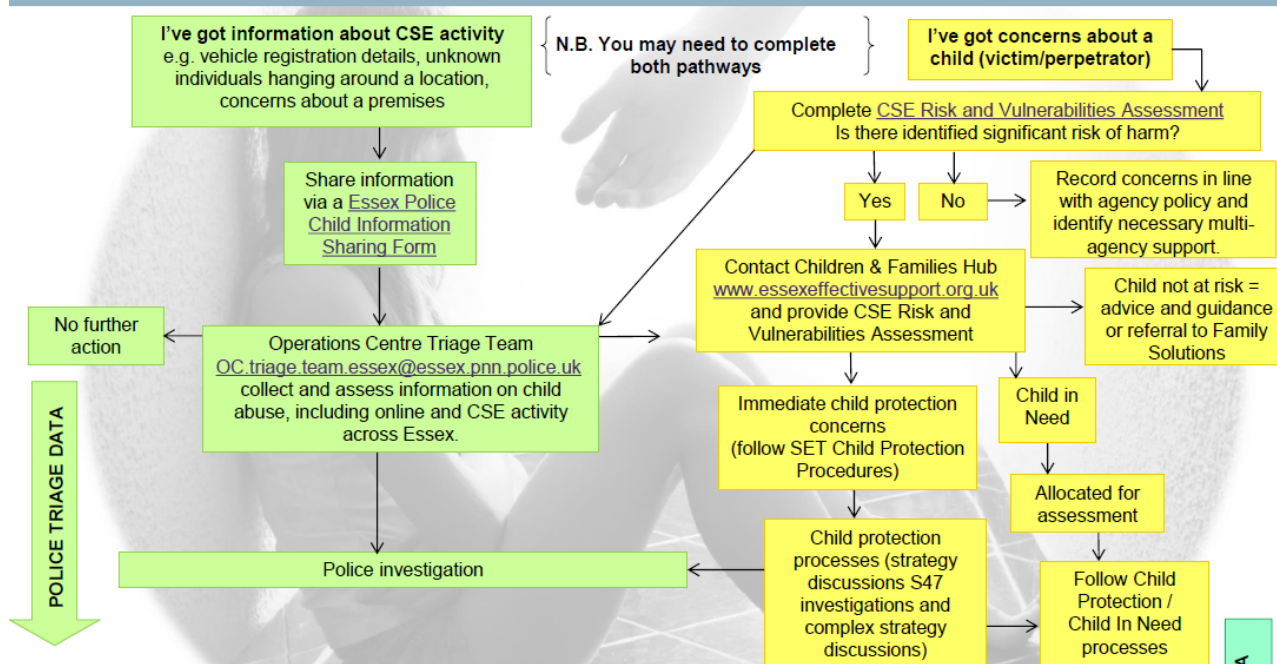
I've got information about CSE activity e.g. vehicle registration details, unknown individuals hanging around a location, concerns about a premises

N.B. You may need to complete both pathways

I've got concerns about a child (victim/perpetrator)

Complete CSE Risk and Vulnerabilities Assessment
Is there identified significant risk of harm?

Share information via a Essex Police Child Information Sharing Form

Yes

No

Record concerns in line with agency policy and identify necessary multi-agency support.

Contact Children & Families Hub www.essexeffectivesupport.org.uk and provide CSE Risk and Vulnerabilities Assessment

Child not at risk = advice and guidance or referral to Family Solutions

No further action

Operations Centre Triage Team OC.triage.team.essex@essex.pnn.police.uk collect and assess information on child abuse, including online and CSE activity across Essex.

Immediate child protection concerns (follow SET Child Protection Procedures)

Child in Need

Allocated for assessment

POLICE TRIAGE DATA

Police investigation

Child protection processes (strategy discussions S47 investigations and complex strategy discussions)

Follow Child Protection / Child In Need processes

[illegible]